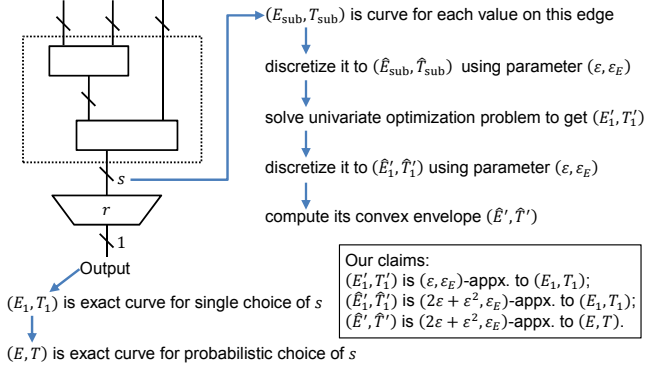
$(E_{\text{sub}}, T_{\text{sub}})$ is curve for each value on this edge

discretize it to $(\hat{E}_{\text{sub}}, \hat{T}_{\text{sub}})$ using parameter $(\varepsilon, \varepsilon_E)$

solve univariate optimization problem to get $(E_1', T_1')$

discretize it to $(\hat{E}_1', \hat{T}_1')$ using parameter $(\varepsilon, \varepsilon_E)$

compute its convex envelope $(\hat{E}', \hat{T}')$

$s$

$r$

1

Output

$(E_1, T_1)$ is exact curve for single choice of $s$

$(E, T)$ is exact curve for probabilistic choice of $s$

Our claims:
$(E_1', T_1')$ is $(\varepsilon, \varepsilon_E)$-appx. to $(E_1, T_1)$;
$(\hat{E}_1', \hat{T}_1')$ is $(2\varepsilon + \varepsilon^2, \varepsilon_E)$-appx. to $(E_1, T_1)$;
$(\hat{E}', \hat{T}')$ is $(2\varepsilon + \varepsilon^2, \varepsilon_E)$-appx. to $(E, T)$.